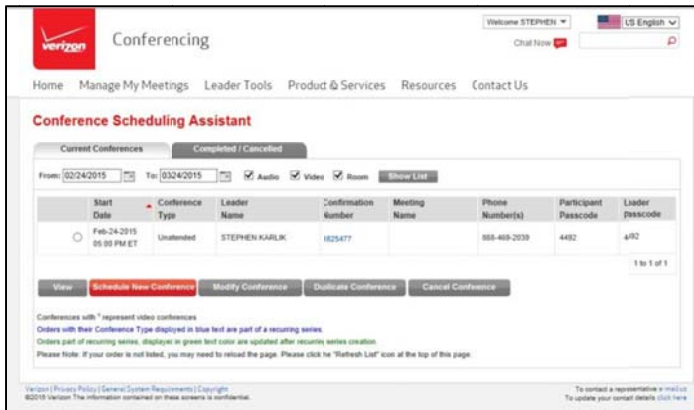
verizon Conferencing

Welcome STEPHEN
US English
Chat Now

Home Manage My Meetings Leader Tools Product & Services Resources Contact Us

Conference Scheduling Assistant

Current Conferences Completed / Cancelled

From: 02/24/2015 To: 0324/2015 Audio Video Room Show List

| | Start Date | Conference Type | Leader Name | Confirmation Number | Meeting Name | Phone Number(s) | Participant Passcode | Leader passcode |
|---|---|---|---|---|---|---|---|---|
| ○ | Feb-24-2015 05:00 PM ET | Unattended | STEPHEN KARLIK | 1825477 | | 888-469-2039 | 4492 | 4/92 |

1 to 1 of 1

View Schedule New Conference Modify Conference Duplicate Conference Cancel Conference

Conferences with * represent video conferences
Orders with their Conference Type displayed in blue text are part of a recurring series.
Orders part of recurring series, displayed in green text color are updated after recurring series creation.
Please Note: If your order is not listed, you may need to reload the page. Please click the "Refresh List" icon at the top of this page.

Verizon | Privacy Policy | General System Requirements | Copyright
©2015 Verizon The information contained on these screens is confidential.

To contact a representative e-mail us
To update your contact details click here